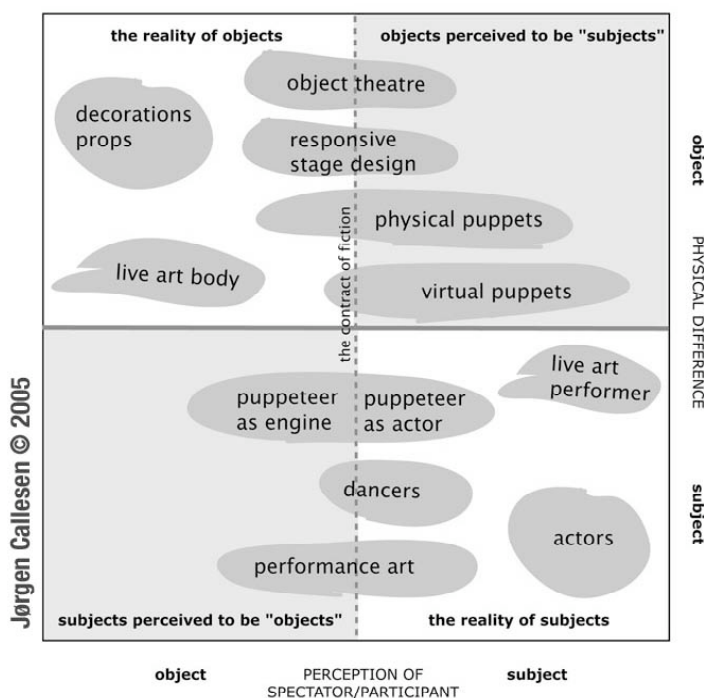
the reality of objects

objects perceived to be "subjects"

object theatre

decorations
props

responsive
stage design

physical puppets

the contract of fiction

live art body

virtual puppets

live art
performer

puppeteer
as engine

puppeteer
as actor

dancers

actors

performance art

subjects perceived to be "objects"

the reality of subjects

Jørgen Callesen © 2005

object

PHYSICAL DIFFERENCE

subject

object

PERCEPTION OF
SPECTATOR/PARTICIPANT

subject